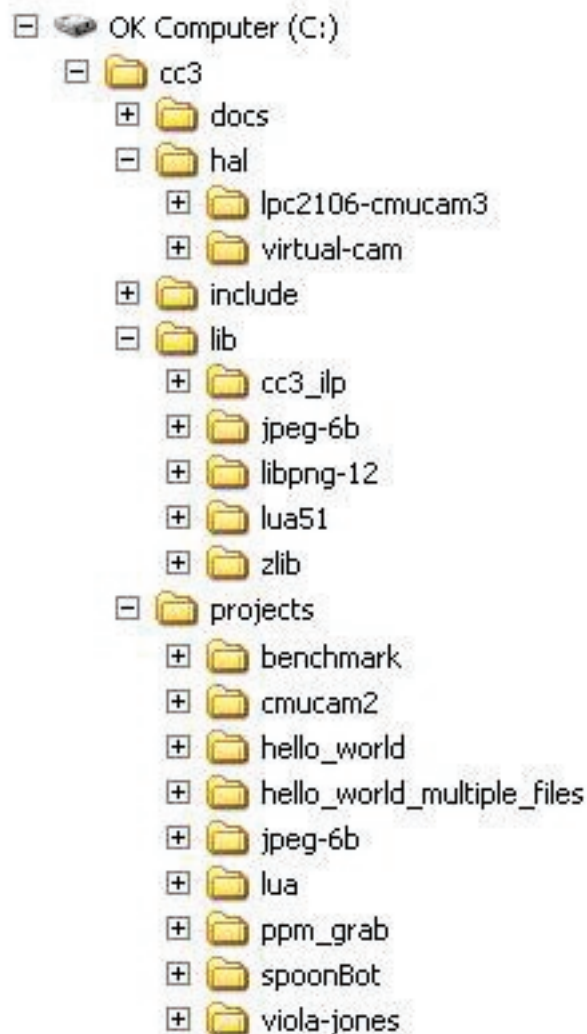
OK Computer (C:)
cc3
docs
hal
lpc2106-cmucam3
virtual-cam
include
lib
cc3_ilp
jpeg-6b
libpng-12
lua51
zlib
projects
benchmark
cmucam2
hello_world
hello_world_multiple_files
jpeg-6b
lua
ppm_grab
spoonBot
viola-jones